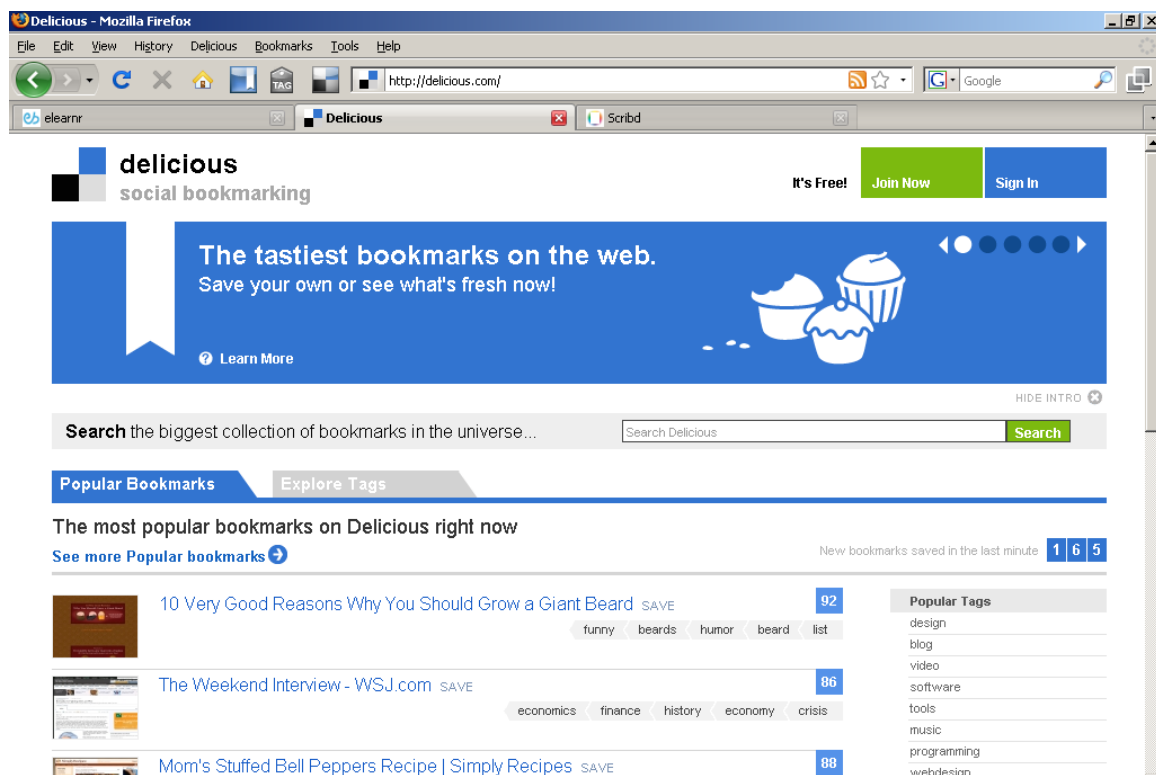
Delicious - Mozilla Firefox

File Edit View History Delicious Bookmarks Tools Help

http://delicious.com/

Google

elearnr

Delicious

Scribd

delicious
social bookmarking

It's Free! Join Now Sign In

The tastiest bookmarks on the web.
Save your own or see what's fresh now!

Learn More

HIDE INTRO

Search the biggest collection of bookmarks in the universe...

Search Delicious

Search

Popular Bookmarks

Explore Tags

The most popular bookmarks on Delicious right now

See more Popular bookmarks

New bookmarks saved in the last minute 1 6 5

10 Very Good Reasons Why You Should Grow a Giant Beard SAVE
92
funny beards humor beard list

The Weekend Interview - WSJ.com SAVE
86
economics finance history economy crisis

Mom's Stuffed Bell Peppers Recipe | Simply Recipes SAVE
88

Popular Tags
design
blog
video
software
tools
music
programming
webdesign